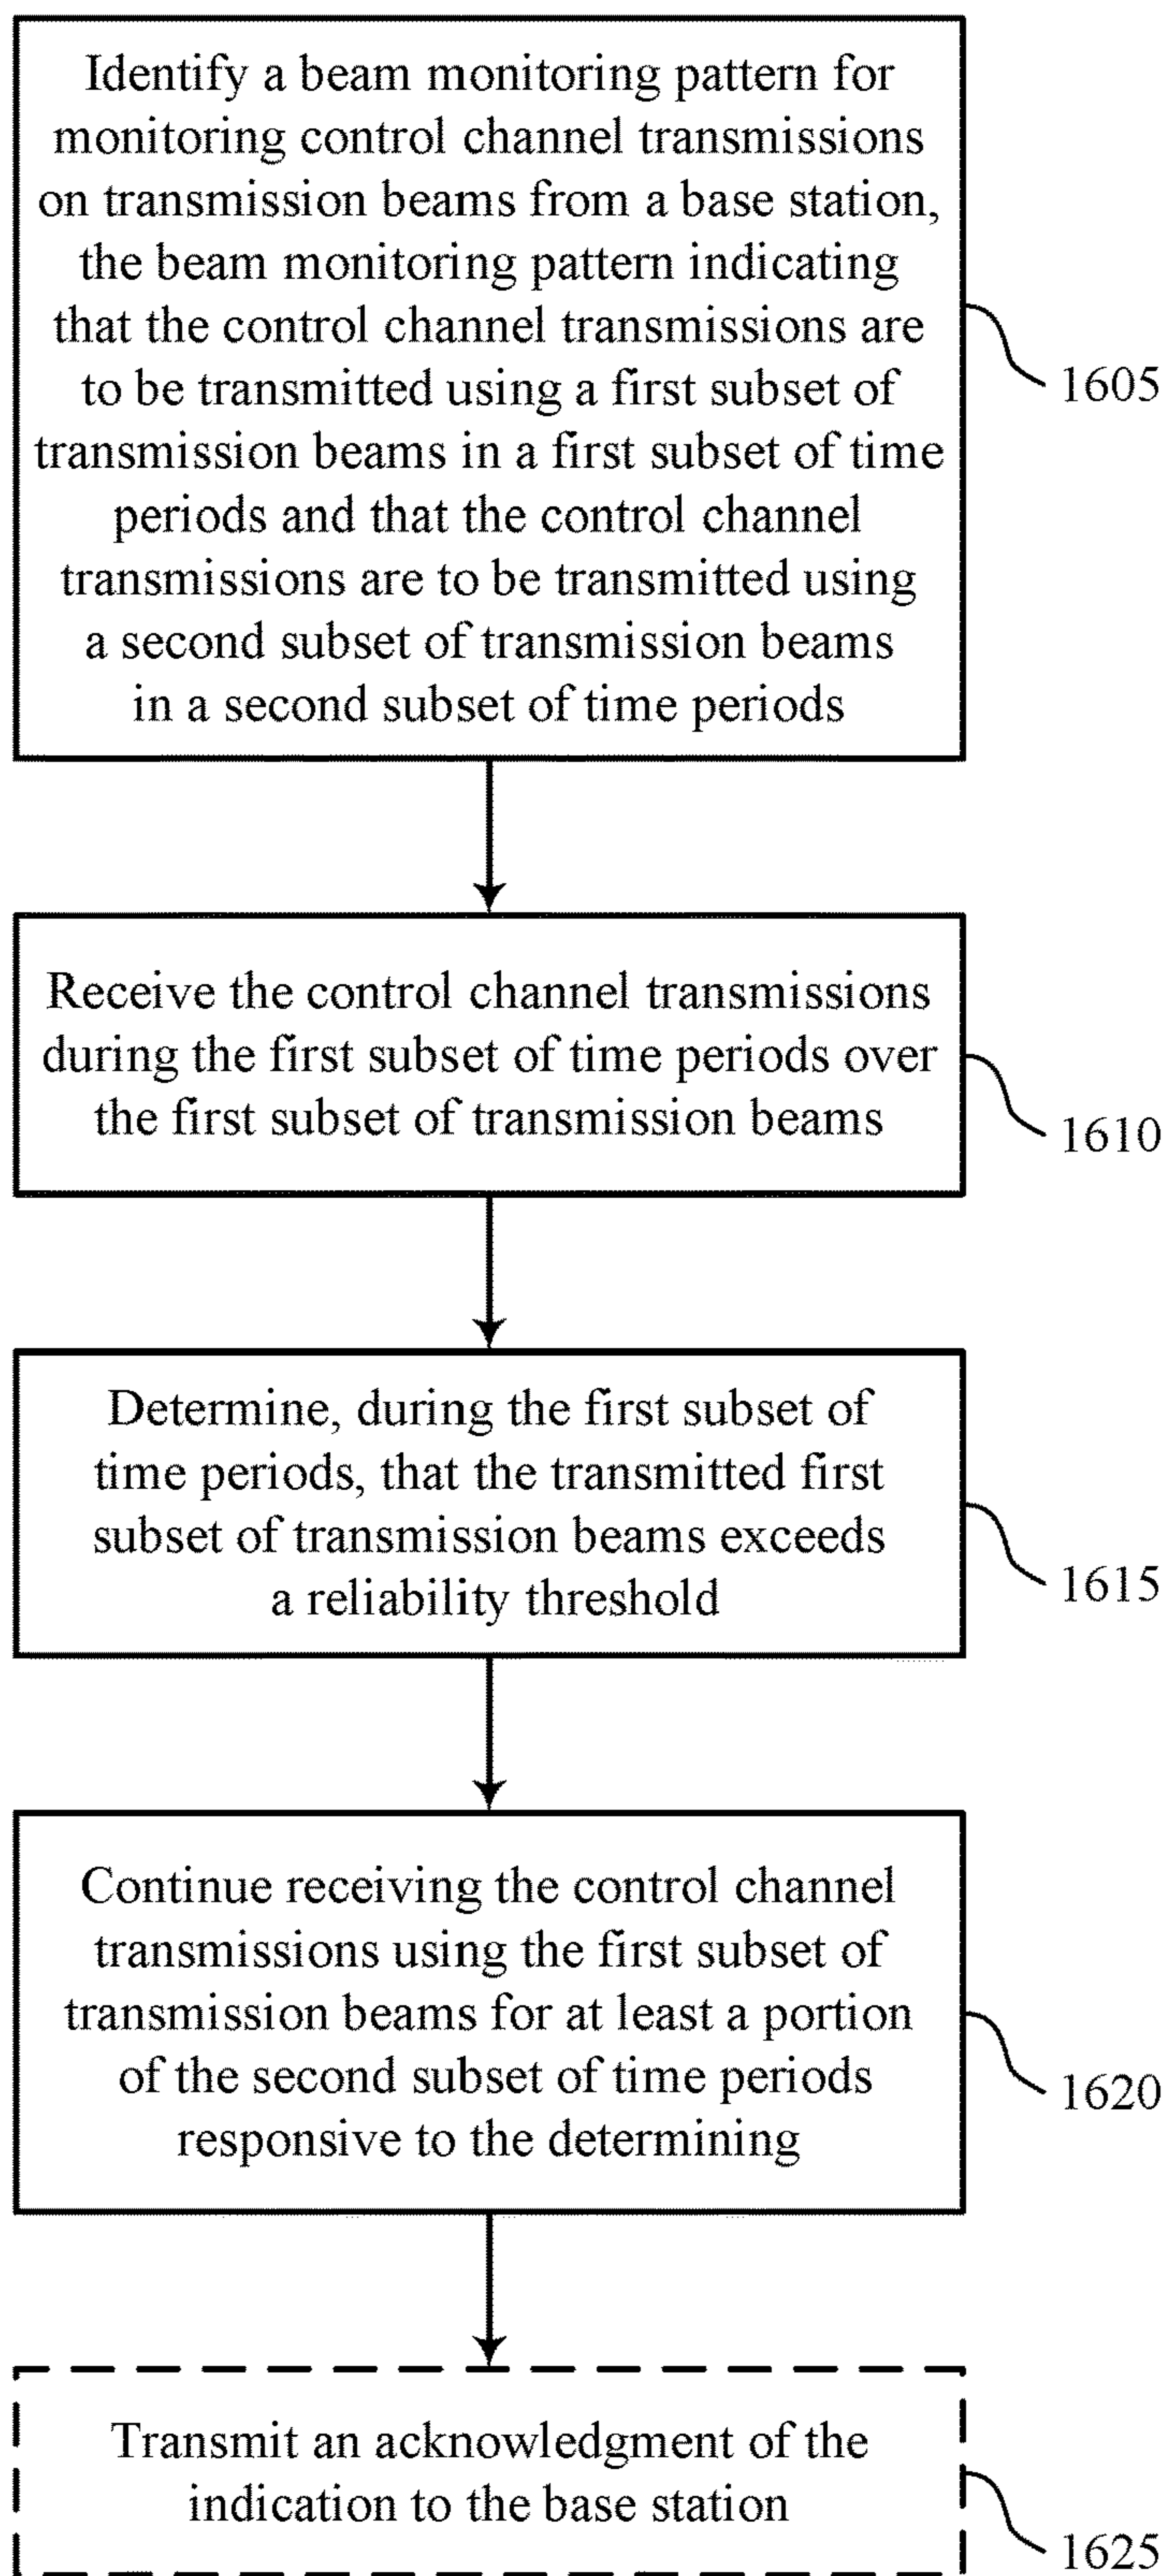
Identify a beam monitoring pattern for monitoring control channel transmissions on transmission beams from a base station, the beam monitoring pattern indicating that the control channel transmissions are to be transmitted using a first subset of transmission beams in a first subset of time periods and that the control channel transmissions are to be transmitted using a second subset of transmission beams in a second subset of time periods

1605

Receive the control channel transmissions during the first subset of time periods over the first subset of transmission beams

1610

Determine, during the first subset of time periods, that the transmitted first subset of transmission beams exceeds a reliability threshold

1615

Continue receiving the control channel transmissions using the first subset of transmission beams for at least a portion of the second subset of time periods responsive to the determining

1620

Transmit an acknowledgment of the indication to the base station

1625